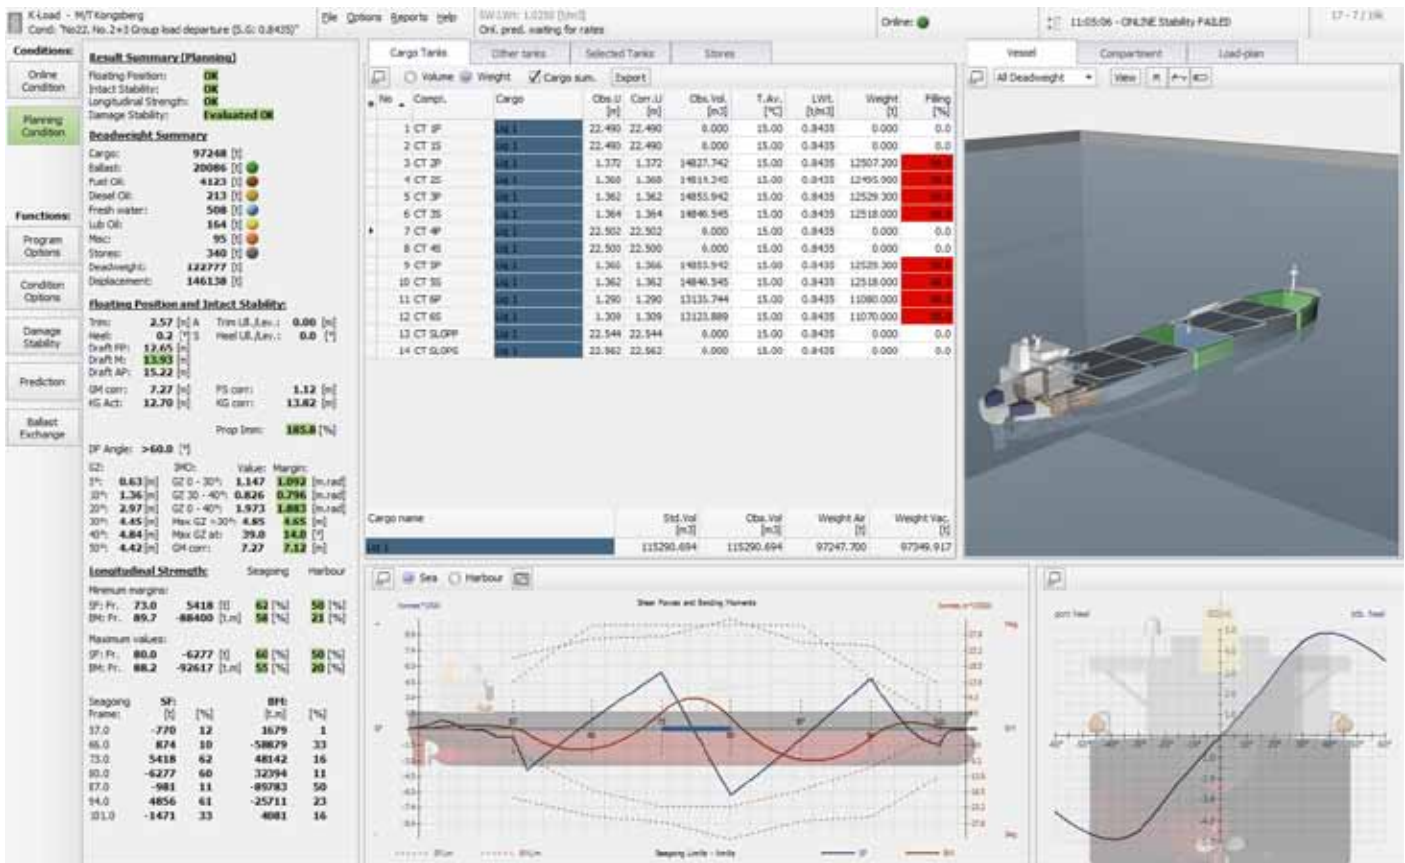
K-Load - M/T Kongsberg
Cond: "No22, No.2+3 Group load departure (S.G: 0.8435)"

File Options Reports Help

SW-LWt: 1.0250 [t/m3]
Onl. pred. waiting for rates

Online:

11:05:06 - ONLINE Stability FAILED

17 - 7 / 16

Conditions:
Online Condition
Planning Condition

Functions:
Program Options
Condition Options
Damage Stability
Prediction
Ballast Exchange

Result Summary (Planning)
Floating Position: OK
Intact Stability: OK
Longitudinal Strength: OK
Damage Stability: Evaluated OK

Deadweight Summary
Cargo: 97248 [t]
Ballast: 20086 [t]
Fuel Oil: 4123 [t]
Diesel Oil: 213 [t]
Fresh water: 508 [t]
Lub Oil: 164 [t]
Misc: 95 [t]
Stores: 340 [t]
Deadweight: 122777 [t]
Displacement: 146138 [t]

Floating Position and Intact Stability:
Trim: 2.57 [m] A Trim Ull./Lev.: 0.00 [m]
Heel: 0.2 [°] S Heel Ull./Lev.: 0.0 [°]
Draft FP: 12.65 [m]
Draft M: 13.93 [m]
Draft AP: 15.22 [m]
GM corr: 7.27 [m] FS corr: 1.12 [m]
KG Act: 12.70 [m] KG corr: 13.82 [m]
Prop Imm: 185.8 [%]
DF Angle: >60.0 [°]

| GZ: | | IMO: | Value: | Margin: | |
|---|---|---|---|---|---|
| 5°: | 0.63 [m] | GZ 0 - 30°: | 1.147 | 1.092 | [m.rad] |
| 10°: | 1.36 [m] | GZ 30 - 40°: | 0.826 | 0.796 | [m.rad] |
| 20°: | 2.97 [m] | GZ 0 - 40°: | 1.973 | 1.883 | [m.rad] |
| 30°: | 4.45 [m] | Max GZ >30°: | 4.85 | 4.65 | [m] |
| 40°: | 4.84 [m] | Max GZ at: | 39.0 | 14.0 | [°] |
| 50°: | 4.42 [m] | GM corr: | 7.27 | 7.12 | [m] |

Longitudinal Strength: Seagoing Harbour
Minimum margins:
SF: Fr. 73.0 5418 [t] 62 [%] 50 [%]
BM: Fr. 89.7 -88400 [t.m] 58 [%] 21 [%]
Maximum values:
SF: Fr. 80.0 -6277 [t] 60 [%] 50 [%]
BM: Fr. 88.2 -92617 [t.m] 55 [%] 20 [%]

| Seagoing Frame: | SF: [t] | [%] | BM: [t.m] | [%] |
|---|---|---|---|---|
| 57.0 | -770 | 12 | 1679 | 1 |
| 66.0 | 874 | 10 | -58879 | 33 |
| 73.0 | 5418 | 62 | 48142 | 16 |
| 80.0 | -6277 | 60 | 32394 | 11 |
| 87.0 | -981 | 11 | -89783 | 50 |
| 94.0 | 4856 | 61 | -25711 | 23 |
| 101.0 | -1471 | 33 | 4081 | 16 |

Cargo Tanks | Other tanks | Selected Tanks | Stores
Volume Weight Cargo sum. Export

| No | Compt. | Cargo | Obs.U [m] | Corr.U [m] | Obs.Vol. [m3] | T.Av. [°C] | LWt. [t/m3] | Weight [t] | Filling [%] |
|---|---|---|---|---|---|---|---|---|---|
| 1 | CT 1P | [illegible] | 22.490 | 22.490 | 0.000 | 15.00 | 0.8435 | 0.000 | 0.0 |
| 2 | CT 1S | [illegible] | 22.490 | 22.490 | 0.000 | 15.00 | 0.8435 | 0.000 | 0.0 |
| 3 | CT 2P | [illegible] | 1.372 | 1.372 | 14827.742 | 15.00 | 0.8435 | 12507.200 | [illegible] |
| 4 | CT 2S | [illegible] | 1.368 | 1.368 | 14815.245 | 15.00 | 0.8435 | 12495.900 | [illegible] |
| 5 | CT 3P | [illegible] | 1.362 | 1.362 | 14855.942 | 15.00 | 0.8435 | 12529.300 | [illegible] |
| 6 | CT 3S | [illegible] | 1.364 | 1.364 | 14846.545 | 15.00 | 0.8435 | 12518.000 | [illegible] |
| 7 | CT 4P | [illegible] | 22.502 | 22.502 | 0.000 | 15.00 | 0.8435 | 0.000 | 0.0 |
| 8 | CT 4S | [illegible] | 22.500 | 22.500 | 0.000 | 15.00 | 0.8435 | 0.000 | 0.0 |
| 9 | CT 5P | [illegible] | 1.366 | 1.366 | 14855.942 | 15.00 | 0.8435 | 12529.300 | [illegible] |
| 10 | CT 5S | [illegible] | 1.362 | 1.362 | 14846.545 | 15.00 | 0.8435 | 12518.000 | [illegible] |
| 11 | CT 6P | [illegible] | 1.290 | 1.290 | 13135.744 | 15.00 | 0.8435 | 11080.000 | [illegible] |
| 12 | CT 6S | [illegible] | 1.309 | 1.309 | 13123.889 | 15.00 | 0.8435 | 11070.000 | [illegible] |
| 13 | CT SLOPP | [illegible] | 22.544 | 22.544 | 0.000 | 15.00 | 0.8435 | 0.000 | 0.0 |
| 14 | CT SLOPS | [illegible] | 22.562 | 22.562 | 0.000 | 15.00 | 0.8435 | 0.000 | 0.0 |

| Cargo name | Std.Vol [m3] | Obs.Vol [m3] | Weight Air [t] | Weight Vac. [t] |
|---|---|---|---|---|
| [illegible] | 115290.694 | 115290.694 | 97247.700 | 97349.917 |

Vessel | Compartment | Load-plan
All Deadweight View

Sea Harbour
Shear Forces and Bending Moments
Seagoing Limits - limits SF BM

port heel stb. heel